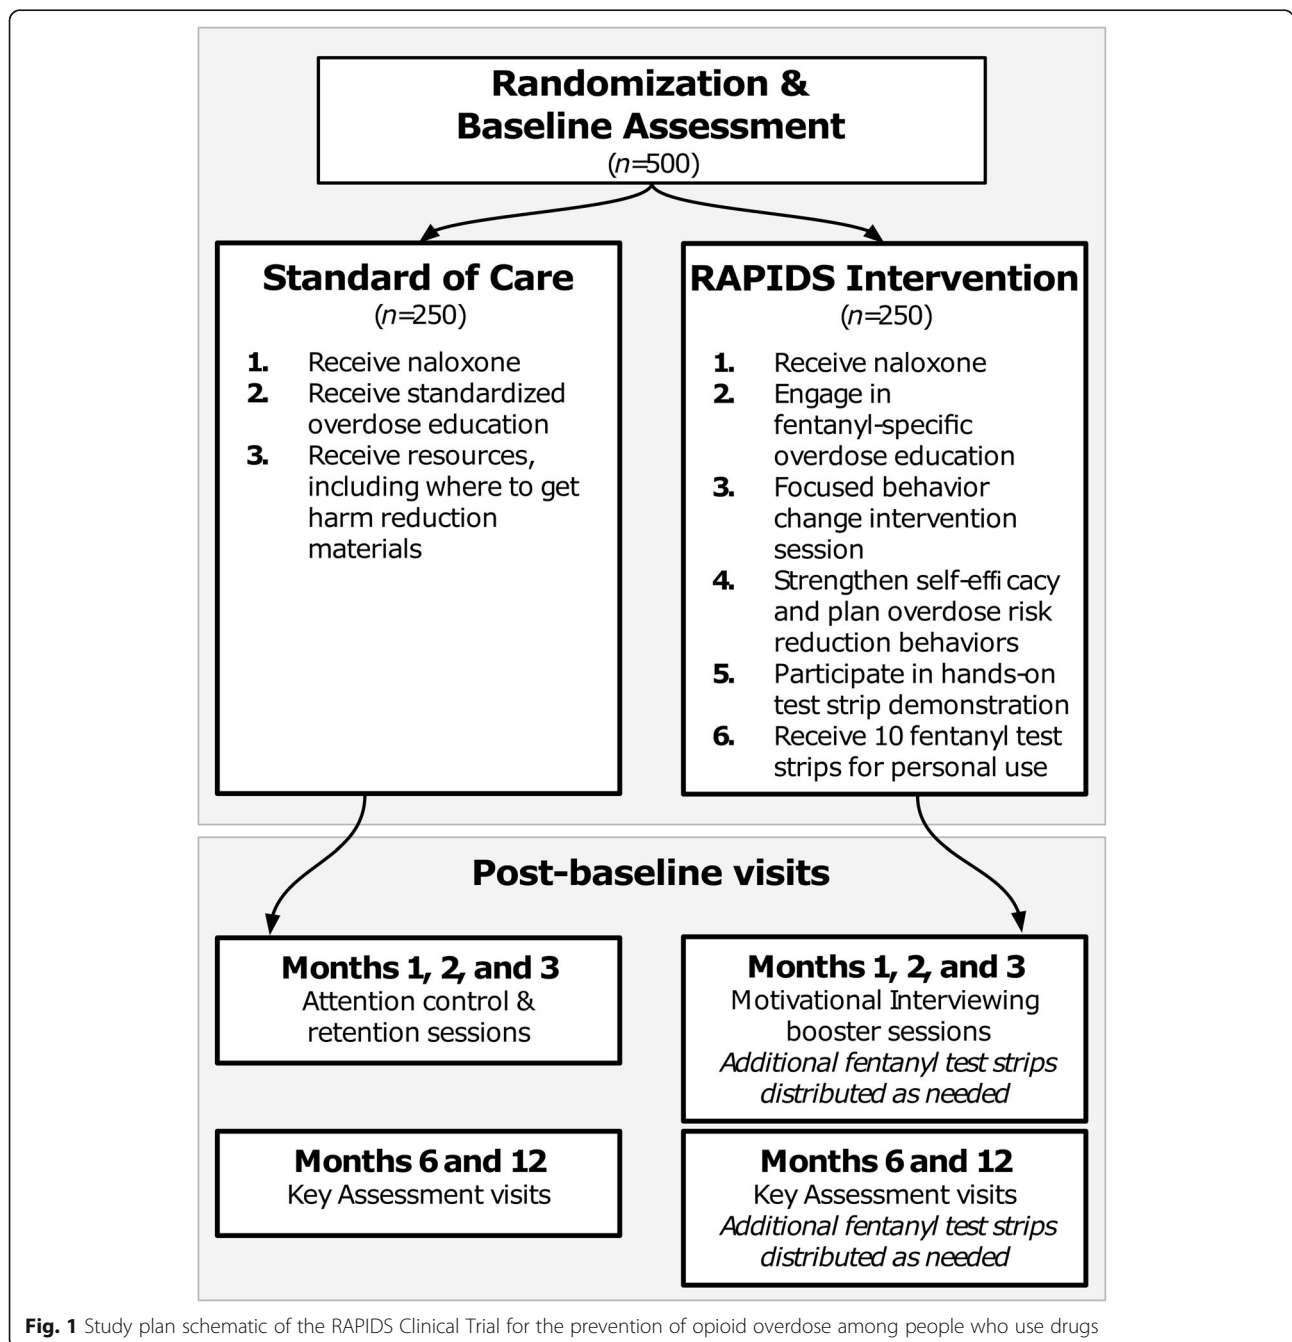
Randomization & Baseline Assessment
($n$=500)

Standard of Care
($n$=250)

1. Receive naloxone
2. Receive standardized overdose education
3. Receive resources, including where to get harm reduction materials

RAPIDS Intervention
($n$=250)

1. Receive naloxone
2. Engage in fentanyl-specific overdose education
3. Focused behavior change intervention session
4. Strengthen self-effi cacy and plan overdose risk reduction behaviors
5. Participate in hands-on test strip demonstration
6. Receive 10 fentanyl test strips for personal use

Post-baseline visits

Months 1, 2, and 3
Attention control & retention sessions

Months 1, 2, and 3
Motivational Interviewing booster sessions
*Additional fentanyl test strips distributed as needed*

Months 6 and 12
Key Assessment visits

Months 6 and 12
Key Assessment visits
*Additional fentanyl test strips distributed as needed*

**Fig. 1** Study plan schematic of the RAPIDS Clinical Trial for the prevention of opioid overdose among people who use drugs